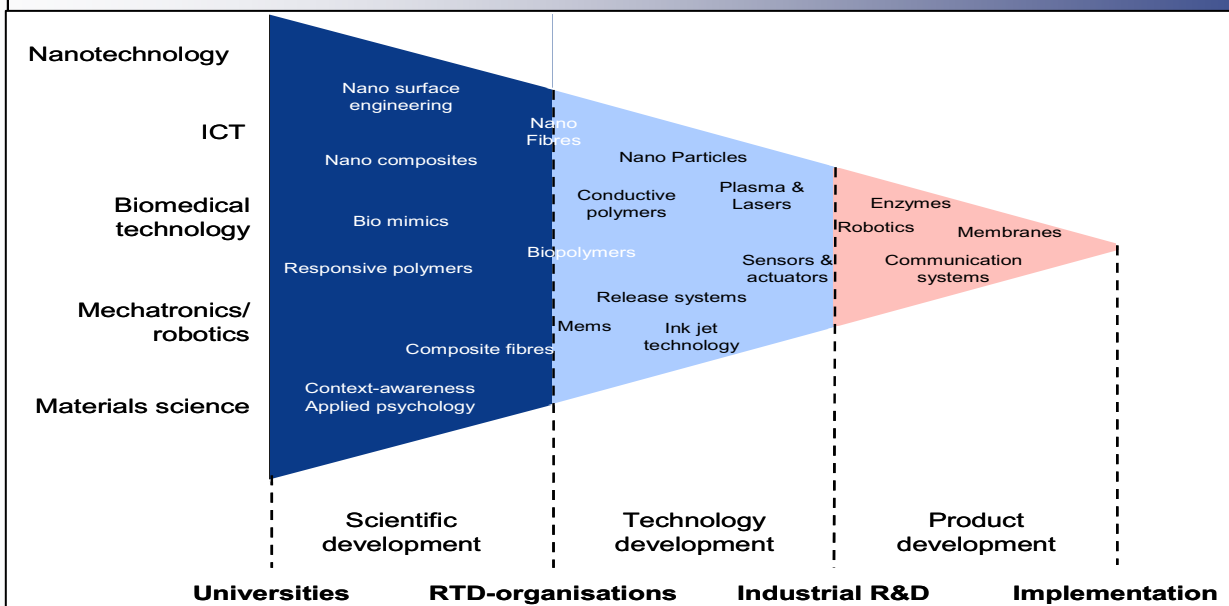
Nanotechnology

ICT

Biomedical technology

Mechatronics/ robotics

Materials science

Nano surface engineering

Nano composites

Bio mimics

Responsive polymers

Composite fibres

Context-awareness
Applied psychology

Nano Fibres

Nano Particles

Conductive polymers

Plasma & Lasers

Biopolymers

Sensors & actuators

Release systems

Mems

Ink jet technology

Enzymes

Robotics

Membranes

Communication systems

Scientific development

Technology development

Product development

Universities

RTD-organisations

Industrial R&D

Implementation